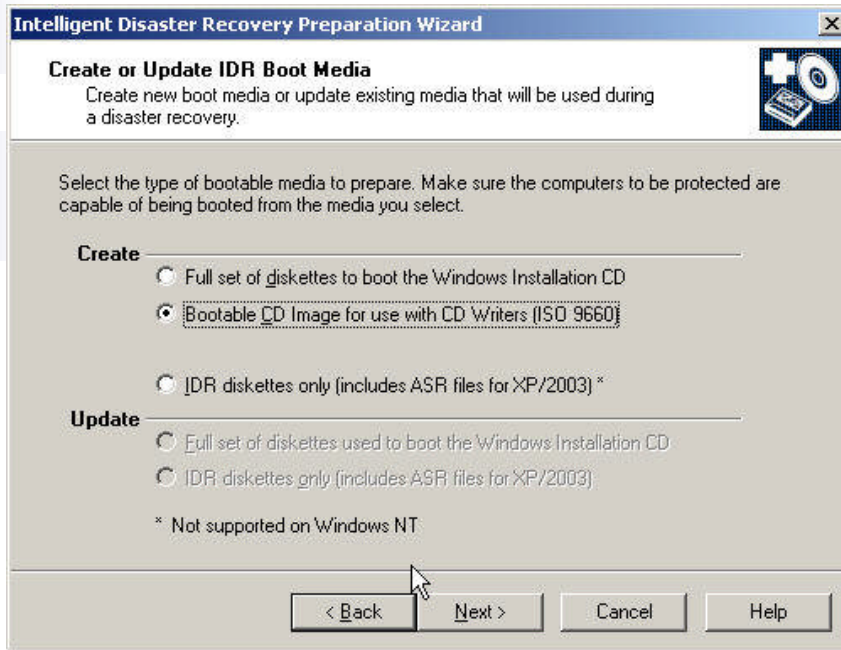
Intelligent Disaster Recovery Preparation Wizard

Create or Update IDR Boot Media
Create new boot media or update existing media that will be used during a disaster recovery.

Select the type of bootable media to prepare. Make sure the computers to be protected are capable of being booted from the media you select.

Create
Full set of diskettes to boot the Windows Installation CD
Bootable CD Image for use with CD Writers (ISO 9660)
IDR diskettes only (includes ASR files for XP/2003) *

Update
Full set of diskettes used to boot the Windows Installation CD
IDR diskettes only (includes ASR files for XP/2003)

* Not supported on Windows NT

< Back
Next >
Cancel
Help